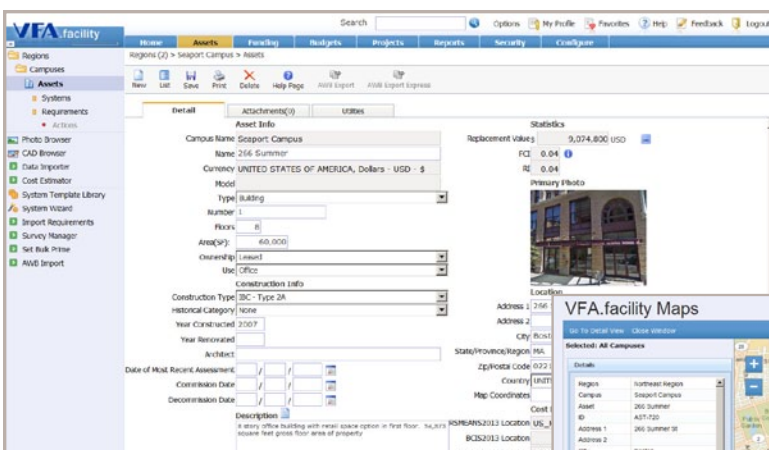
VFA.facility

Search

Options My Profile Favorites Help Feedback Logout

Home Assets Funding Budgets Projects Reports Security Configure

Regions (2) > Seaport Campus > Assets

New List Save Print Delete Help Page AWB Export AWB Export Express

Regions
Campuses
Assets
Systems
Requirements
Actions
Photo Browser
CAD Browser
Data Importer
Cost Estimator
System Template Library
System Wizard
Import Requirements
Survey Manager
Set Bulk Prime
AWB Import

Detail Attachments(0) Utilities

Asset Info

Campus Name Seaport Campus
Name 266 Summer
Currency UNITED STATES OF AMERICA, Dollars - USD - $
Model
Type Building
Number 1
Floors 8
Area(SF): 60,000
Ownership Leased
Use Office

Construction Info

Construction Type IBC - Type 2A
Historical Category None
Year Constructed 2007
Year Renovated
Architect
Date of Most Recent Assessment
Commission Date
Decommission Date

Description
8 story office building with retail space option in first floor. 56,000 square feet gross floor area of property

Statistics

Replacement Value $ 9,074,800 USD
FCI 0.04
RI 0.04

Primary Photo

Location

Address 1 266
Address 2
City Bost
State/Province/Region MA
Zip/Postal Code 022
Country UNIT
Map Coordinates
Cost
RSMeans2013 Location US_
BCIS2013 Location

VFA.facility Maps

Go To Detail View Close Window

Selected: All Campuses

Details

| | |
|---|---|
| Region | Northeast Region |
| Campus | Seaport Campus |
| Asset | 266 Summer |
| ID | AST-720 |
| Address 1 | 266 Summer St |
| Address 2 | |